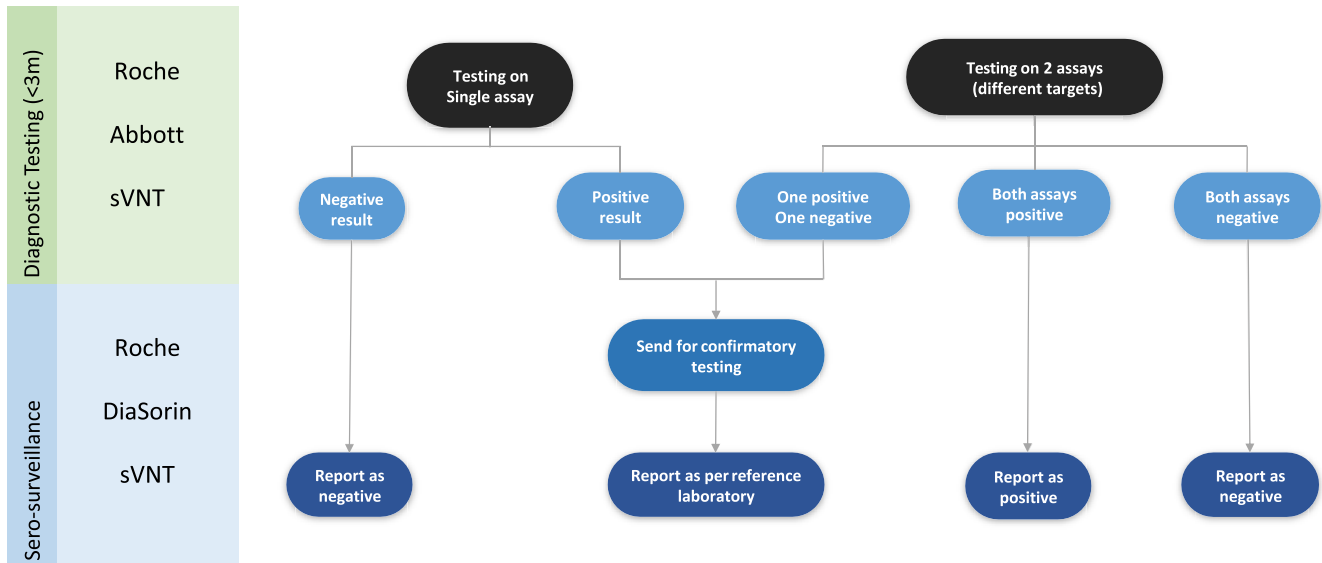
Diagnostic Testing (<3m)

Roche

Abbott

sVNT

Sero-surveillance

Roche

DiaSorin

sVNT

Testing on Single assay

Testing on 2 assays (different targets)

Negative result

Positive result

One positive One negative

Both assays positive

Both assays negative

Send for confirmatory testing

Report as negative

Report as per reference laboratory

Report as positive

Report as negative